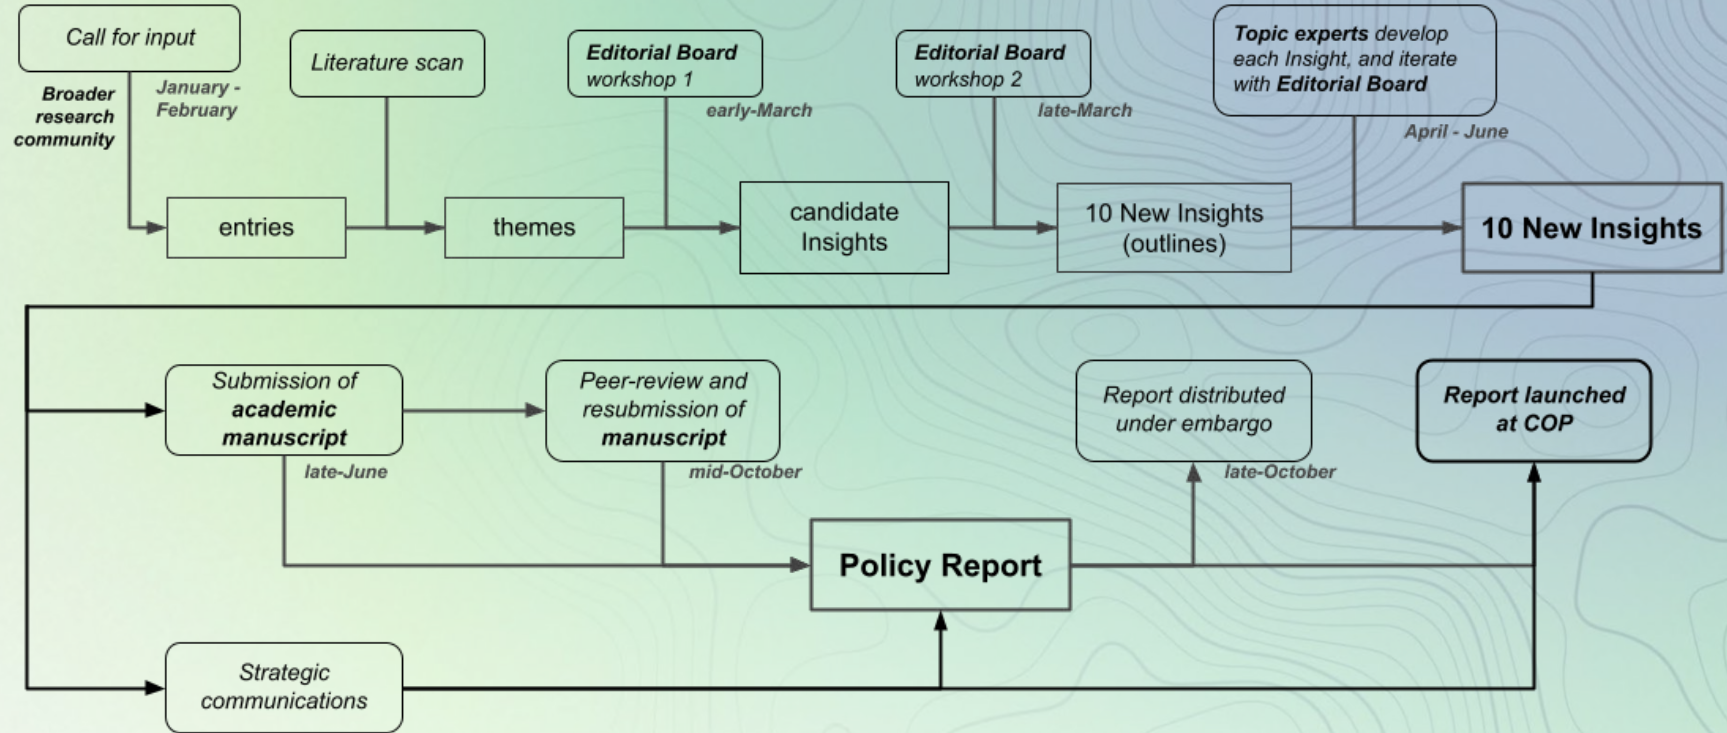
Call for input

Broader research community

January - February

Literature scan

Editorial Board workshop 1

early-March

Editorial Board workshop 2

late-March

Topic experts develop each Insight, and iterate with Editorial Board

April - June

entries

themes

candidate Insights

10 New Insights (outlines)

10 New Insights

Submission of academic manuscript

late-June

Peer-review and resubmission of manuscript

mid-October

Report distributed under embargo

late-October

Report launched at COP

Policy Report

Strategic communications